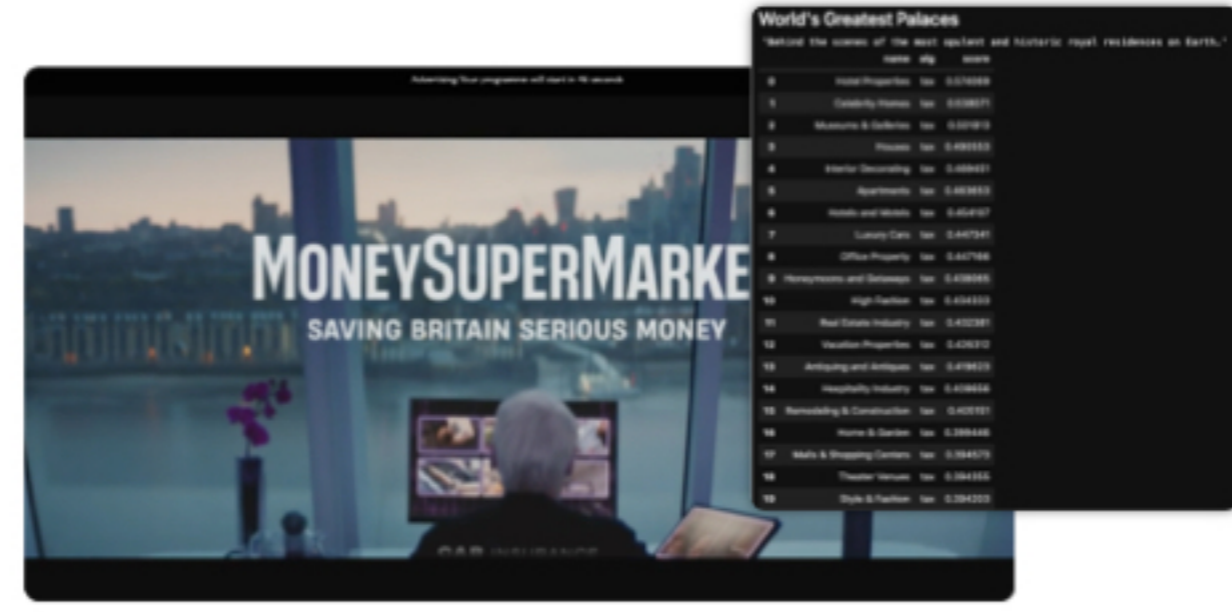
World's Greatest Palaces

'Behind the scenes of the most opulent and historic royal residences on Earth.'

| | name | dlg | score |
|---|---|---|---|
| 0 | Hotel Properties | tax | 0.574069 |
| 1 | Celebrity Homes | tax | 0.538671 |
| 2 | Museums & Galleries | tax | 0.531813 |
| 3 | Houses | tax | 0.490553 |
| 4 | Interior Decorating | tax | 0.469431 |
| 5 | Apartments | tax | 0.463653 |
| 6 | Hotels and Motels | tax | 0.454157 |
| 7 | Luxury Cars | tax | 0.447341 |
| 8 | Office Property | tax | 0.447166 |
| 9 | Honeymoons and Getaways | tax | 0.438065 |
| 10 | High Fashion | tax | 0.434333 |
| 11 | Real Estate Industry | tax | 0.432381 |
| 12 | Vacation Properties | tax | 0.426310 |
| 13 | Antiquing and Antiques | tax | 0.419623 |
| 14 | Hospitality Industry | tax | 0.418658 |
| 15 | Remodeling & Construction | tax | 0.405151 |
| 16 | Home & Garden | tax | 0.399446 |
| 17 | Malls & Shopping Centers | tax | 0.394573 |
| 18 | Theater Venues | tax | 0.394355 |
| 19 | Style & Fashion | tax | 0.394333 |

Advertising Your programme will start in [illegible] seconds

MONEYSUPERMARKE

SAVING BRITAIN SERIOUS MONEY

CAR INSURANCE